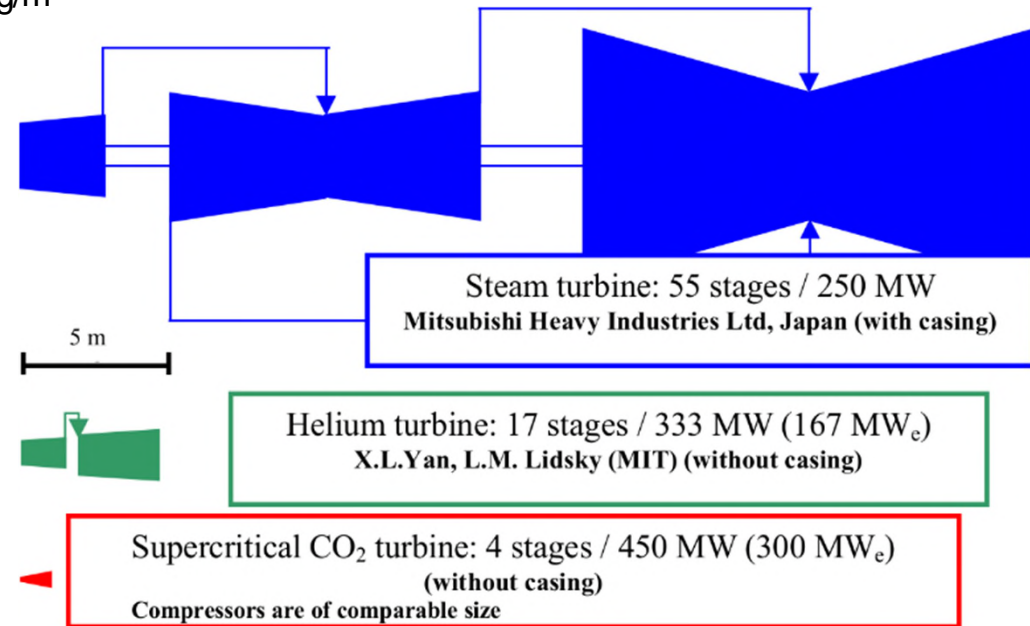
Steam turbine: 55 stages / 250 MW
Mitsubishi Heavy Industries Ltd, Japan (with casing)

5 m

Helium turbine: 17 stages / 333 MW (167 MW$_e$)
X.L.Yan, L.M. Lidsky (MIT) (without casing)

Supercritical $CO_2$ turbine: 4 stages / 450 MW (300 MW$_e$)
(without casing)
Compressors are of comparable size